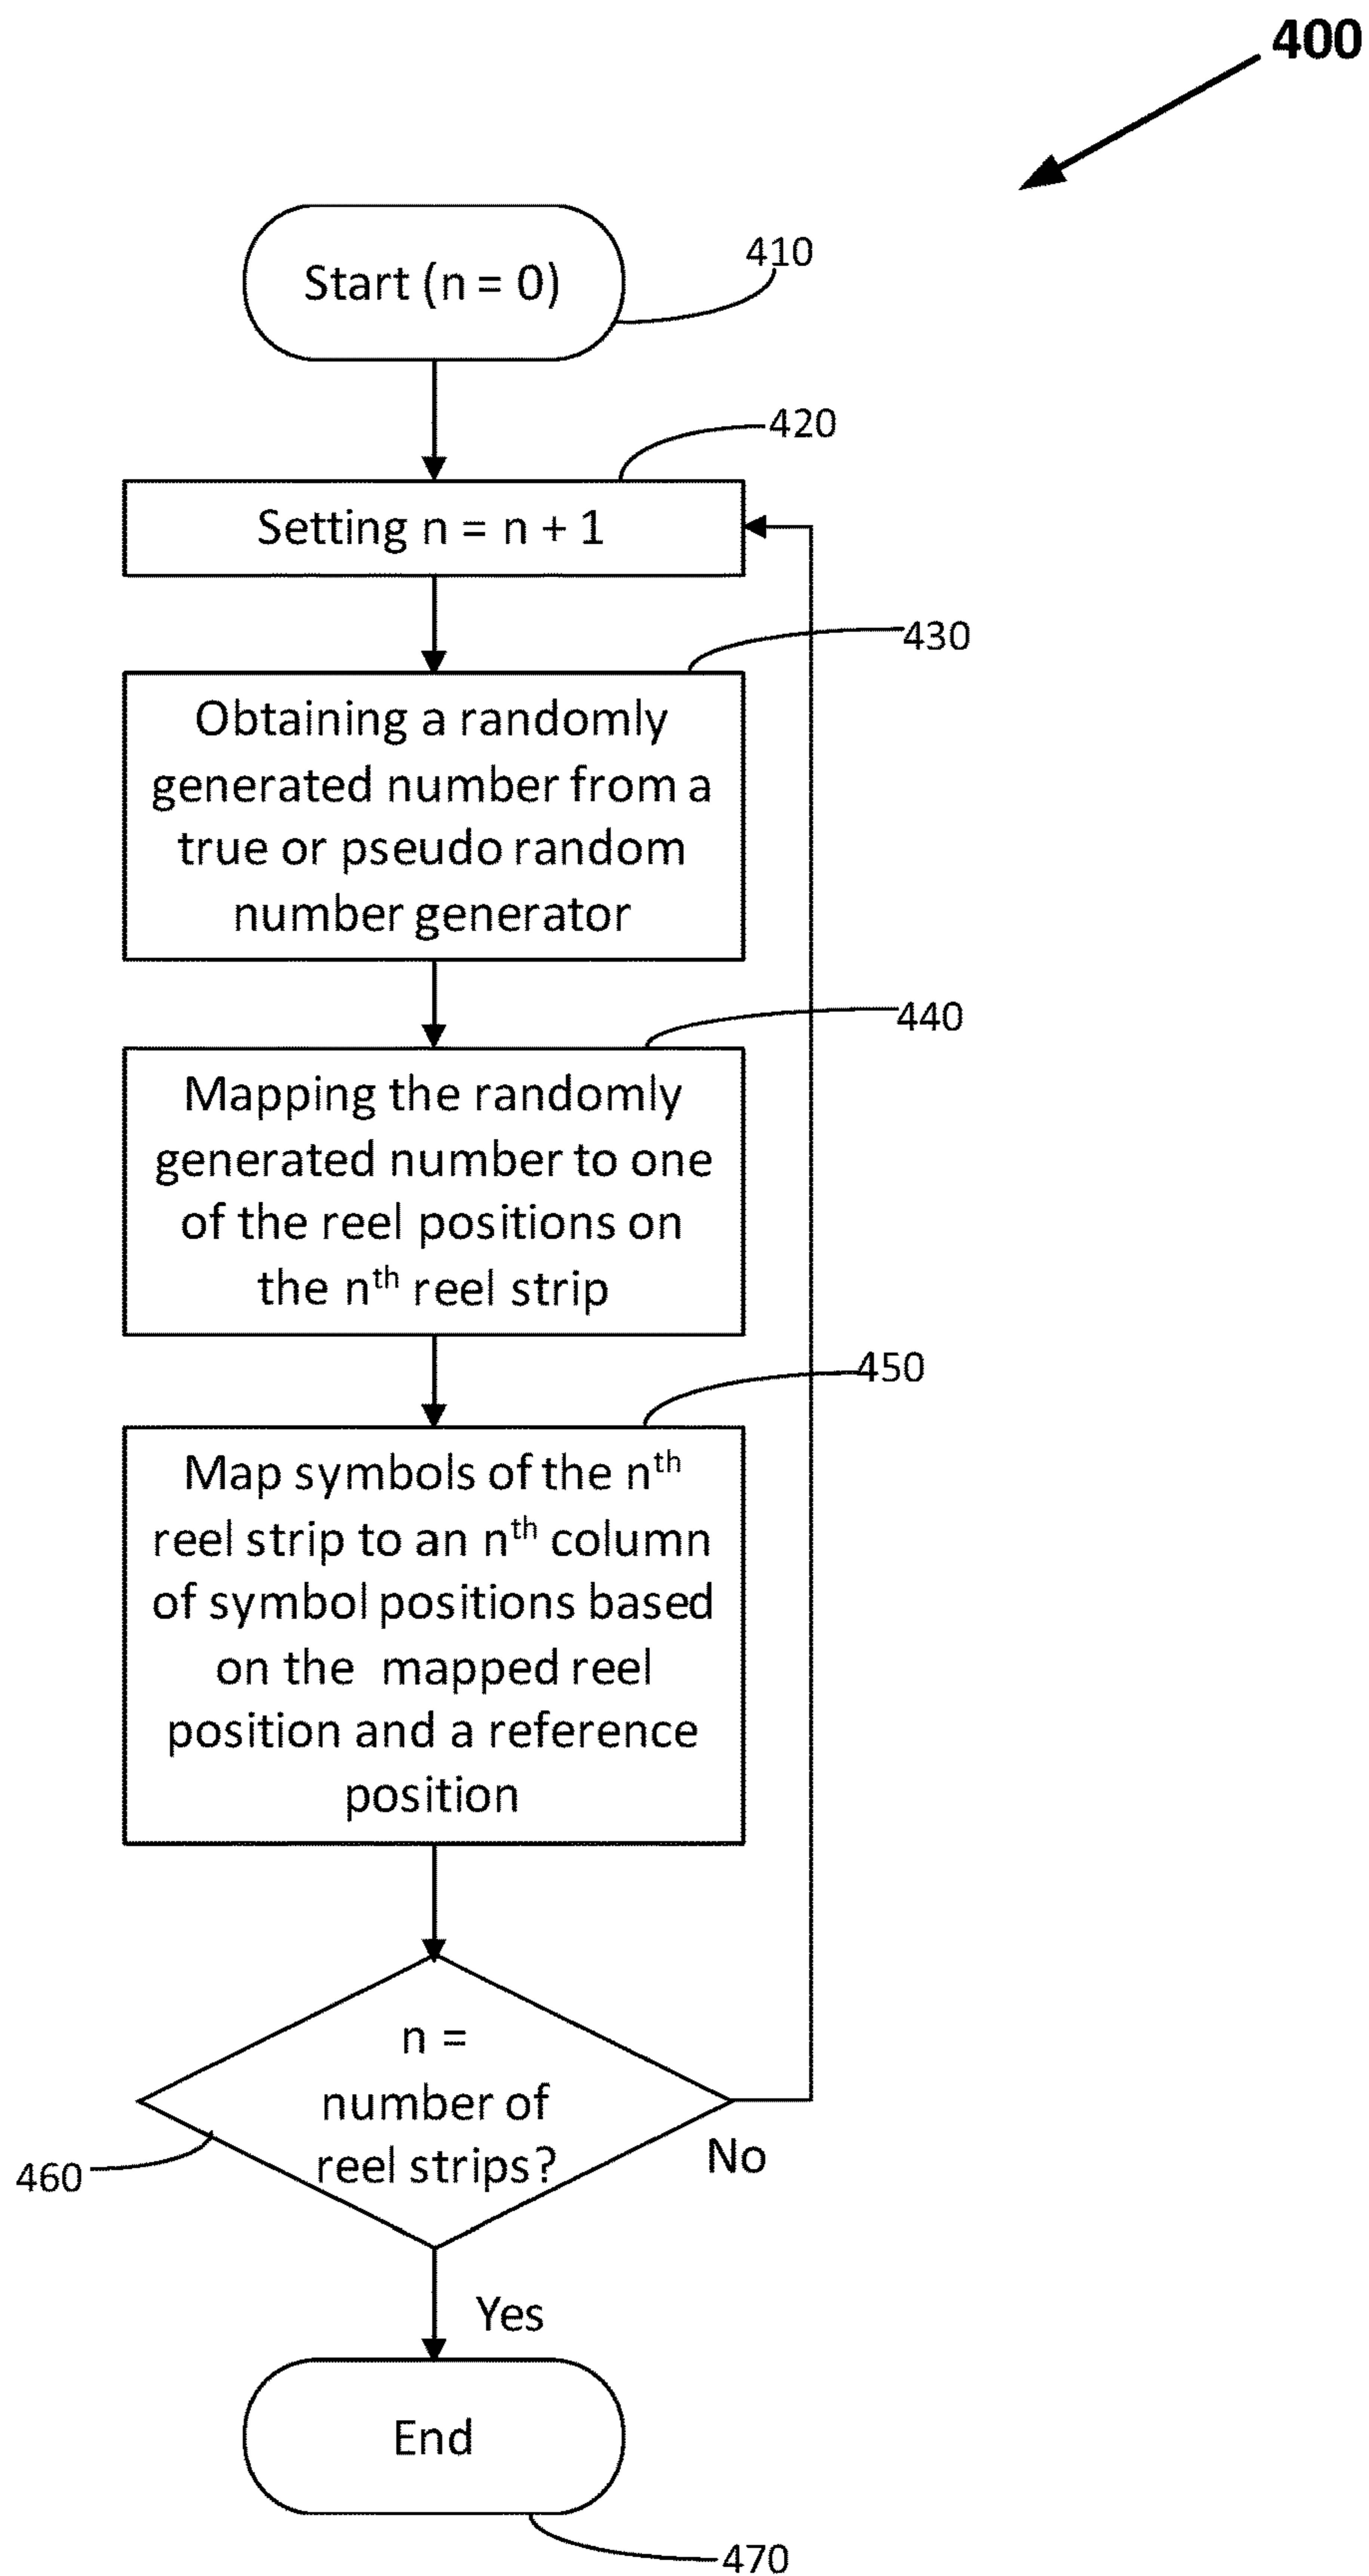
400

Start (n = 0)

410

420

Setting n = n + 1

430

Obtaining a randomly generated number from a true or pseudo random number generator

440

Mapping the randomly generated number to one of the reel positions on the n$^{th}$ reel strip

450

Map symbols of the n$^{th}$ reel strip to an n$^{th}$ column of symbol positions based on the mapped reel position and a reference position

n = number of reel strips?

460

No

Yes

End

470